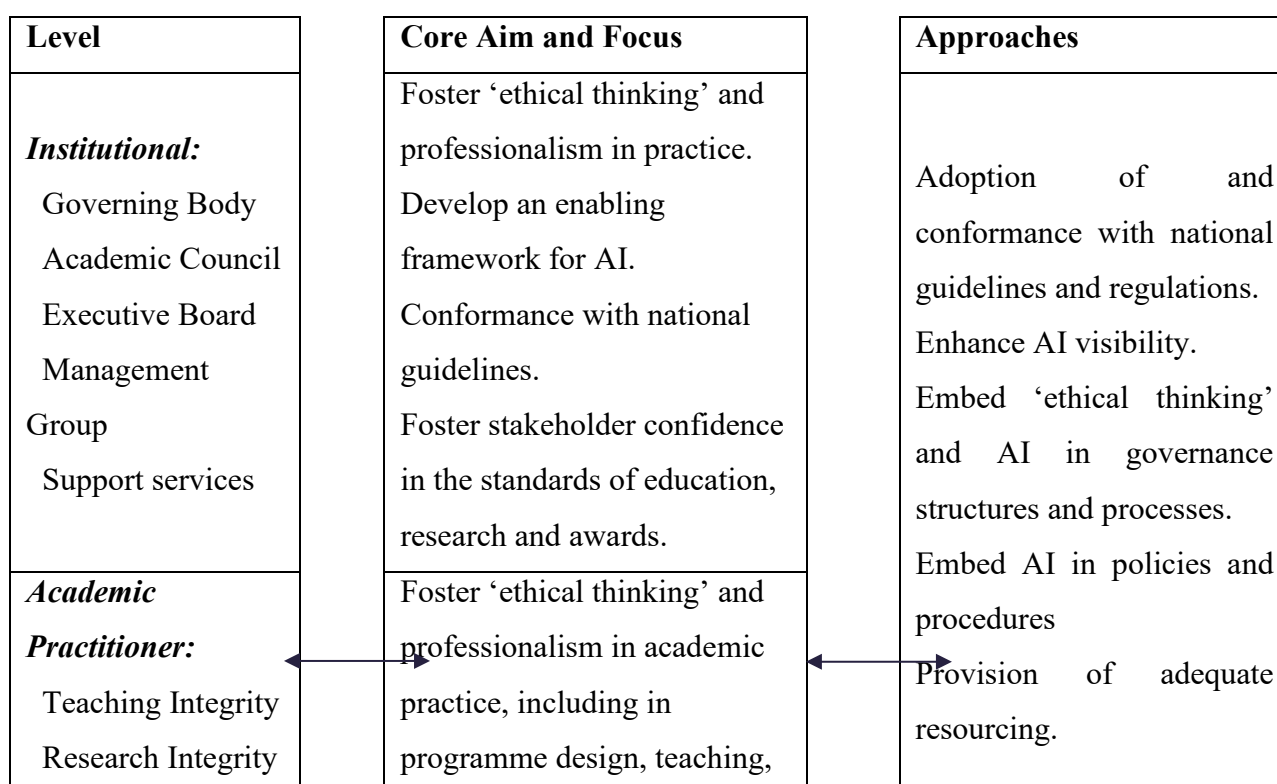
| Level |
|---|
| ***Institutional:*** Governing Body Academic Council Executive Board Management Group Support services |
| ***Academic Practitioner:*** Teaching Integrity Research Integrity |

| Core Aim and Focus |
|---|
| Foster 'ethical thinking' and professionalism in practice. Develop an enabling framework for AI. Conformance with national guidelines. Foster stakeholder confidence in the standards of education, research and awards. |
| Foster 'ethical thinking' and professionalism in academic practice, including in programme design, teaching, |

| Approaches |
|---|
| Adoption of and conformance with national guidelines and regulations. Enhance AI visibility. Embed 'ethical thinking' and AI in governance structures and processes. Embed AI in policies and procedures Provision of adequate resourcing. |